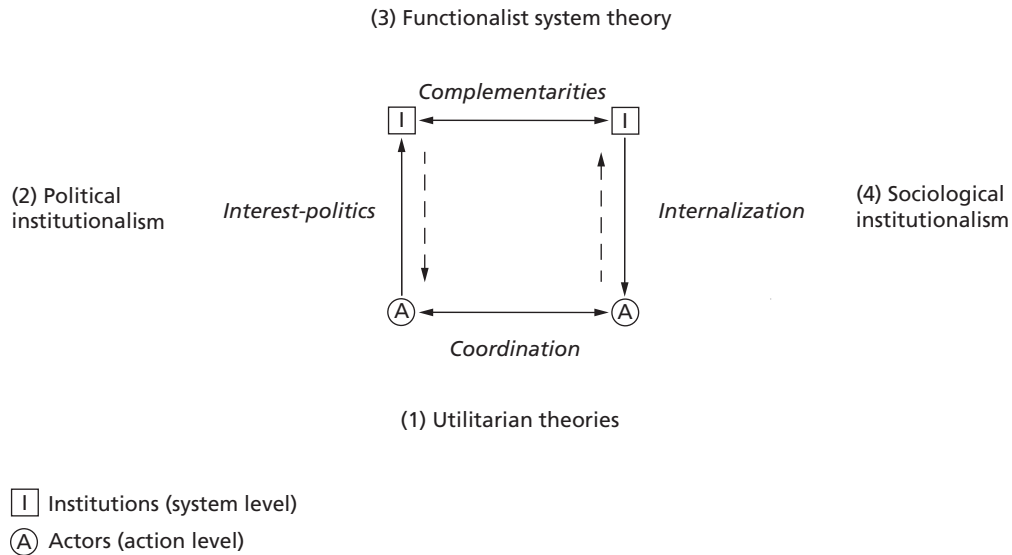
(3) Functionalist system theory

Complementarities

I

I

(2) Political institutionalism

Interest-politics

Internalization

(4) Sociological institutionalism

A

A

Coordination

(1) Utilitarian theories

I Institutions (system level)

A Actors (action level)